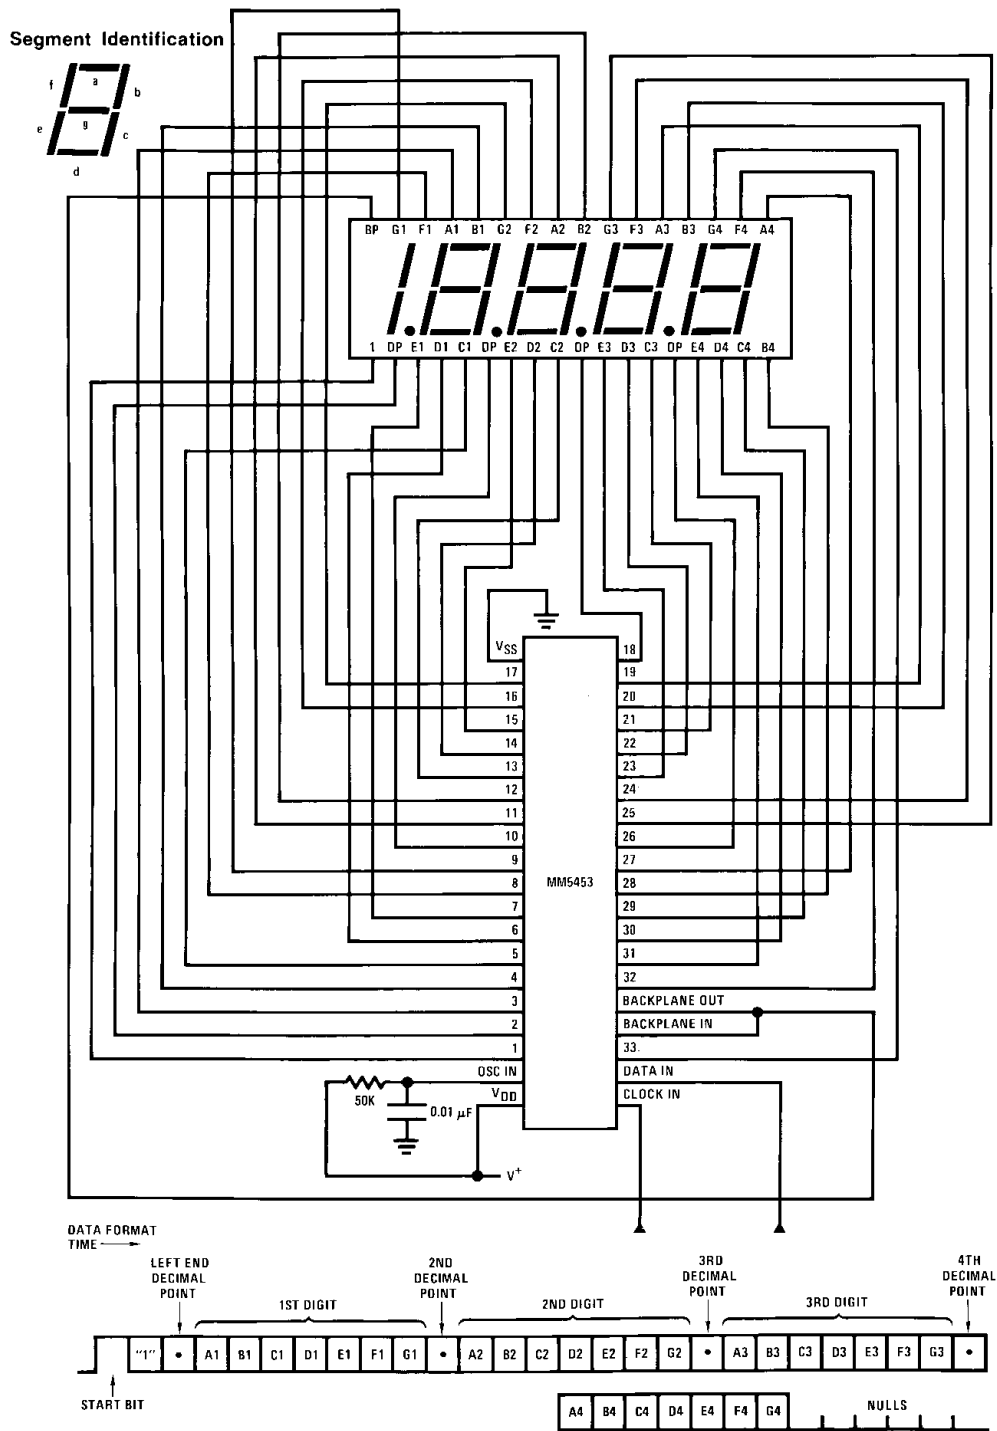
Segment Identification

a b c d e f g

BP G1 F1 A1 B1 G2 F2 A2 B2 G3 F3 A3 B3 G4 F4 A4

1 DP E1 D1 C1 DP E2 D2 C2 DP E3 D3 C3 DP E4 D4 C4 B4

$V_{SS}$ 17 16 15 14 13 12 11 10 9 8 7 6 5 4 3 2 1

18 19 20 21 22 23 24 25 26 27 28 29 30 31 32

MM5453

BACKPLANE OUT
BACKPLANE IN
33
OSC IN
DATA IN
$V_{DD}$
CLOCK IN

50K
0.01 $\mu$F
$V^+$

DATA FORMAT
TIME

LEFT END DECIMAL POINT
1ST DIGIT
2ND DECIMAL POINT
2ND DIGIT
3RD DECIMAL POINT
3RD DIGIT
4TH DECIMAL POINT

"1" • A1 B1 C1 D1 E1 F1 G1 • A2 B2 C2 D2 E2 F2 G2 • A3 B3 C3 D3 E3 F3 G3 •

START BIT

A4 B4 C4 D4 E4 F4 G4

NULLS